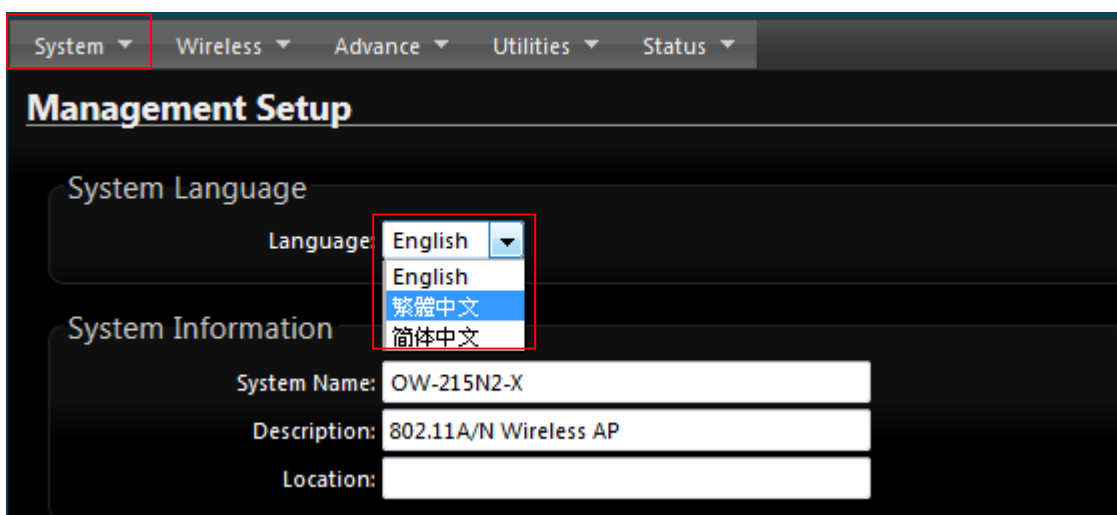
System ▼ Wireless ▼ Advance ▼ Utilities ▼ Status ▼

Management Setup

System Language

Language: English

English
繁體中文
简体中文

System Information

System Name: OW-215N2-X

Description: 802.11A/N Wireless AP

Location: